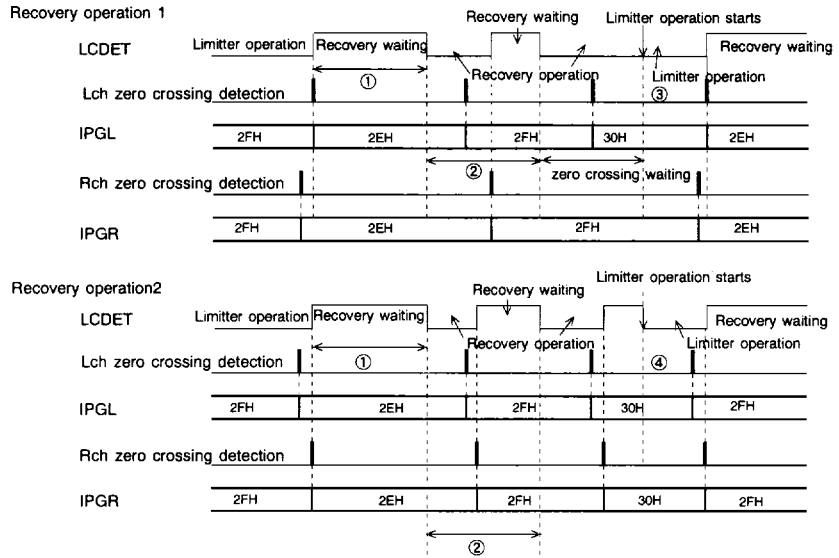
Recovery operation 1

Recovery waiting

Limitter operation starts

LCDET

Limitter operation

Recovery waiting

Recovery waiting

Recovery operation

Limitter operation

①

③

Lch zero crossing detection

IPGL

| 2FH | 2EH | 2FH | 30H | 2EH |
|---|---|---|---|---|

②

zero crossing waiting

Rch zero crossing detection

IPGR

| 2FH | 2EH | 2FH | 2EH |
|---|---|---|---|

Recovery operation2

Limitter operation starts

Recovery waiting

LCDET

Limitter operation

Recovery waiting

Recovery waiting

Recovery operation

Limitter operation

Lch zero crossing detection

①

④

IPGL

| 2FH | 2EH | 2FH | 30H | 2FH |
|---|---|---|---|---|

Rch zero crossing detection

IPGR

| 2FH | 2EH | 2FH | 30H | 2FH |
|---|---|---|---|---|

②